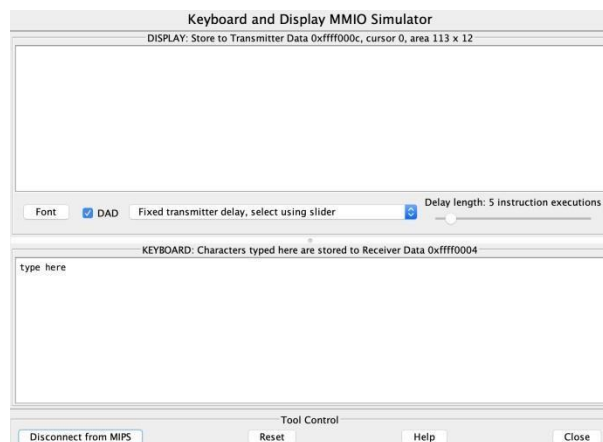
Keyboard and Display MMIO Simulator

DISPLAY: Store to Transmitter Data 0xffff000c, cursor 0, area 113 x 12

Font DAD Fixed transmitter delay, select using slider

Delay length: 5 instruction executions

KEYBOARD: Characters typed here are stored to Receiver Data 0xffff0004

type here

Tool Control

Disconnect from MIPS Reset Help Close